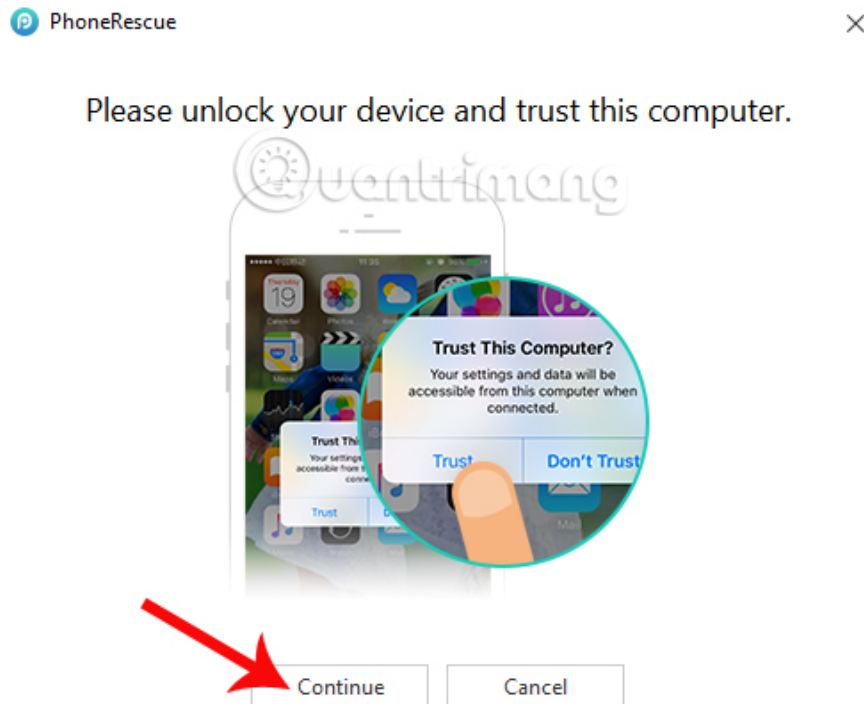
PhoneRescue

×

Please unlock your device and trust this computer.

Quantrimang

19

Calendar

Photos

Maps

Videos

Trust This Computer?

Your settings and data will be accessible from this computer when connected.

Trust

Don't Trust

Trust Thi

Your settings accessible from t conne

Trust

Mail

Continue

Cancel